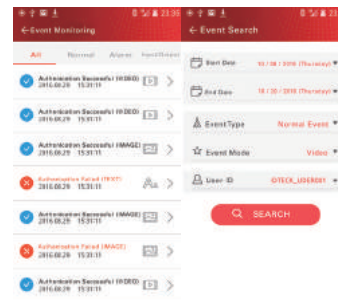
Event Monitoring

All Normal Alarm Notification

Authentication Successful (VIDEO)
2016.08.29 15:31:11

Authentication Successful (VIDEO)
2016.08.29 15:31:11

Authentication Successful (IMAGE)
2016.08.29 15:31:11

Authentication Failed (TEXT)
2016.08.29 15:31:11

Authentication Successful (IMAGE)
2016.08.29 15:31:11

Authentication Failed (IMAGE)
2016.08.29 15:31:11

Authentication Successful (VIDEO)
2016.08.29 15:31:11

Event Search

Start Date 10 / 08 / 2016 (Thursday)

End Date 10 / 20 / 2016 (Thursday)

Event Type Normal Event

Event Mode Video

User ID IDTECK_USER001

SEARCH